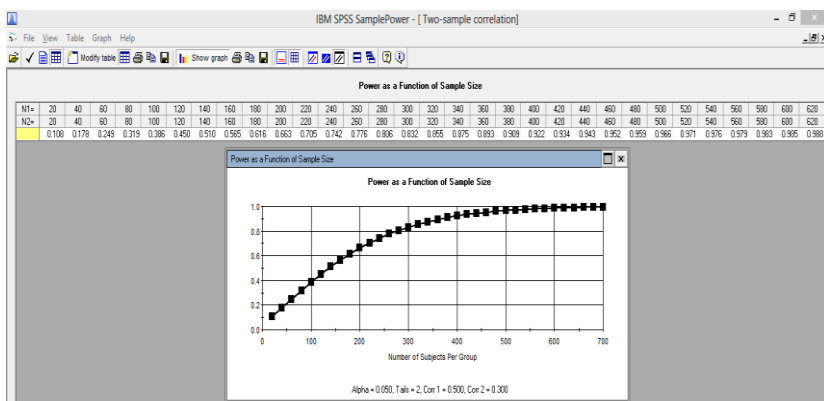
IBM SPSS SamplePower - [Two-sample correlation]

File View Table Graph Help

Modify table Show graph

Power as a Function of Sample Size

| N1= | 20 | 40 | 60 | 80 | 100 | 120 | 140 | 160 | 180 | 200 | 220 | 240 | 260 | 280 | 300 | 320 | 340 | 360 | 380 | 400 | 420 | 440 | 460 | 480 | 500 | 520 | 540 | 560 | 580 | 600 | 620 |
|---|---|---|---|---|---|---|---|---|---|---|---|---|---|---|---|---|---|---|---|---|---|---|---|---|---|---|---|---|---|---|---|
| N2= | 20 | 40 | 60 | 80 | 100 | 120 | 140 | 160 | 180 | 200 | 220 | 240 | 260 | 280 | 300 | 320 | 340 | 360 | 380 | 400 | 420 | 440 | 460 | 480 | 500 | 520 | 540 | 560 | 580 | 600 | 620 |
| | 0.108 | 0.178 | 0.249 | 0.319 | 0.386 | 0.450 | 0.510 | 0.565 | 0.616 | 0.663 | 0.705 | 0.742 | 0.776 | 0.806 | 0.832 | 0.855 | 0.875 | 0.893 | 0.909 | 0.922 | 0.934 | 0.943 | 0.952 | 0.959 | 0.966 | 0.971 | 0.976 | 0.979 | 0.983 | 0.985 | 0.988 |

Power as a Function of Sample Size

Power as a Function of Sample Size

1.0
0.8
0.6
0.4
0.2
0.0

0 100 200 300 400 500 600 700

Number of Subjects Per Group

Alpha = 0.050, Tails = 2, Corr 1 = 0.500, Corr 2 = 0.300